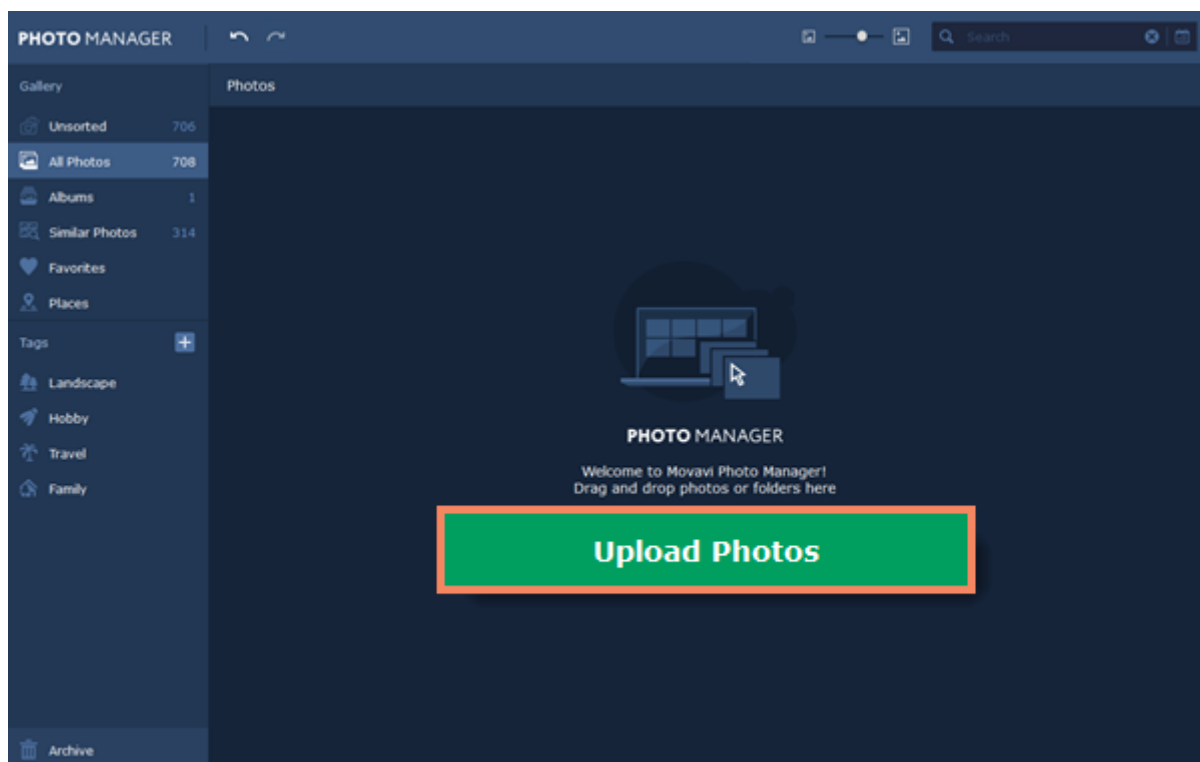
PHOTO MANAGER

Search

Gallery

Unsorted 706

All Photos 708

Albums 1

Similar Photos 314

Favorites

Places

Tags

Landscape

Hobby

Travel

Family

Archive

Photos

PHOTO MANAGER

Welcome to Movavi Photo Manager!
Drag and drop photos or folders here

Upload Photos